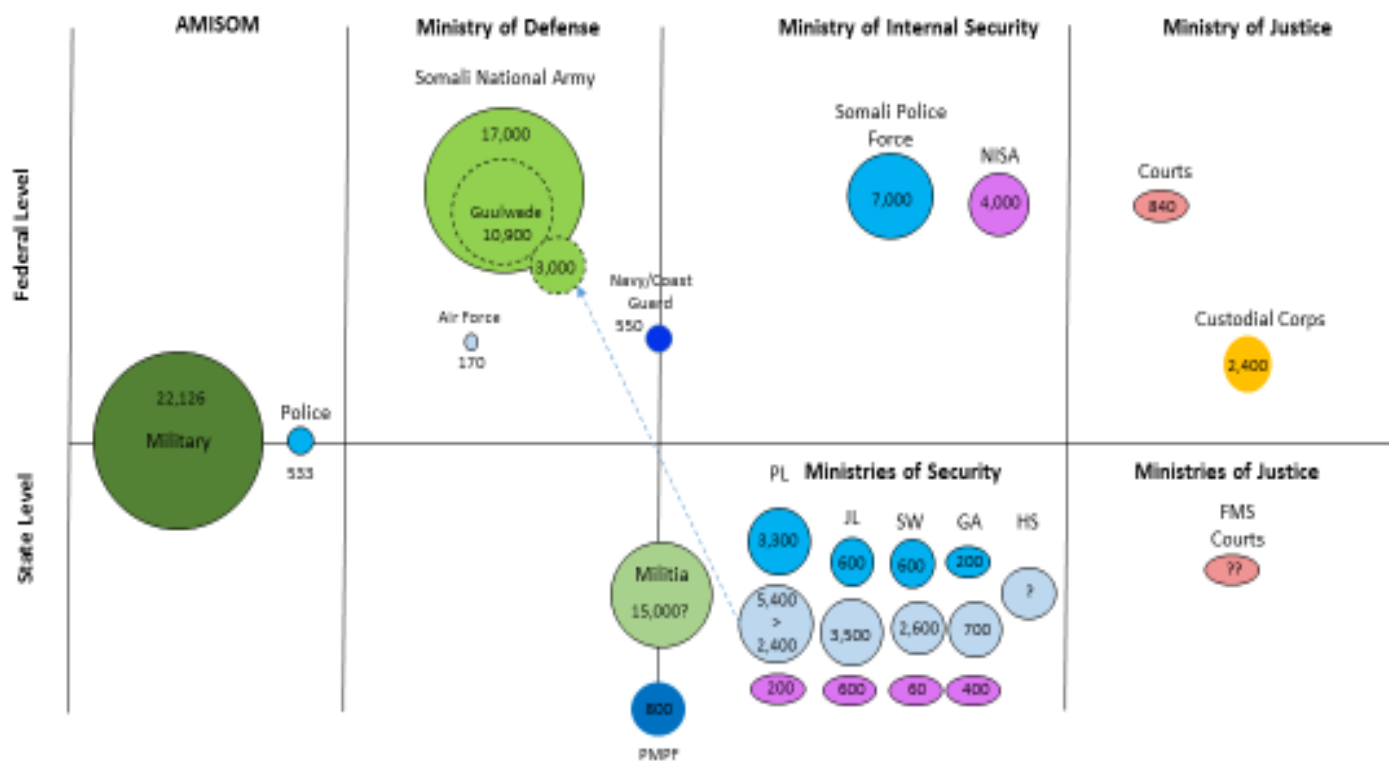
AMISOM

Ministry of Defense

Ministry of Internal Security

Ministry of Justice

Federal Level

Somali National Army

17,000

Guulwade 10,900

3,000

Air Force

170

Navy/Coast Guard

550

Somali Police Force

7,000

NISA

4,000

Courts

840

Custodial Corps

2,400

22,126

Military

Police

533

State Level

PL

Ministries of Security

JL

SW

GA

HS

Ministries of Justice

FMS Courts

??

3,300

600

600

200

?

Militia

15,000?

5,400 > 2,400

3,500

2,600

700

200

600

60

400

800

PMPF